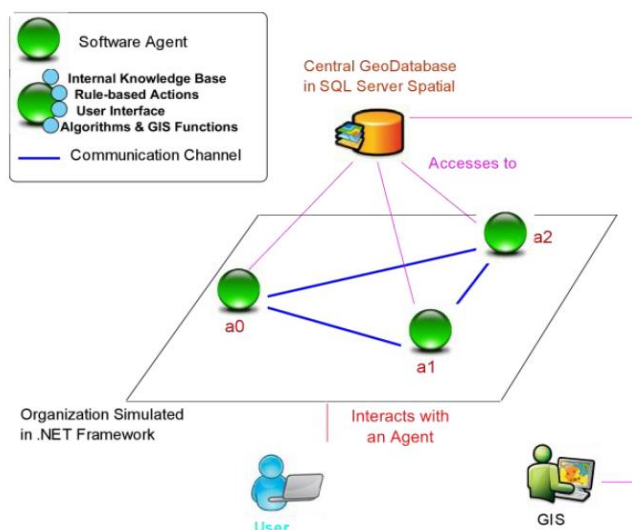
Software Agent

Internal Knowledge Base
Rule-based Actions
User Interface
Algorithms & GIS Functions

Communication Channel

Central GeoDatabase in SQL Server Spatial

Accesses to

a2

a0

a1

Organization Simulated in .NET Framework

Interacts with an Agent

User

GIS